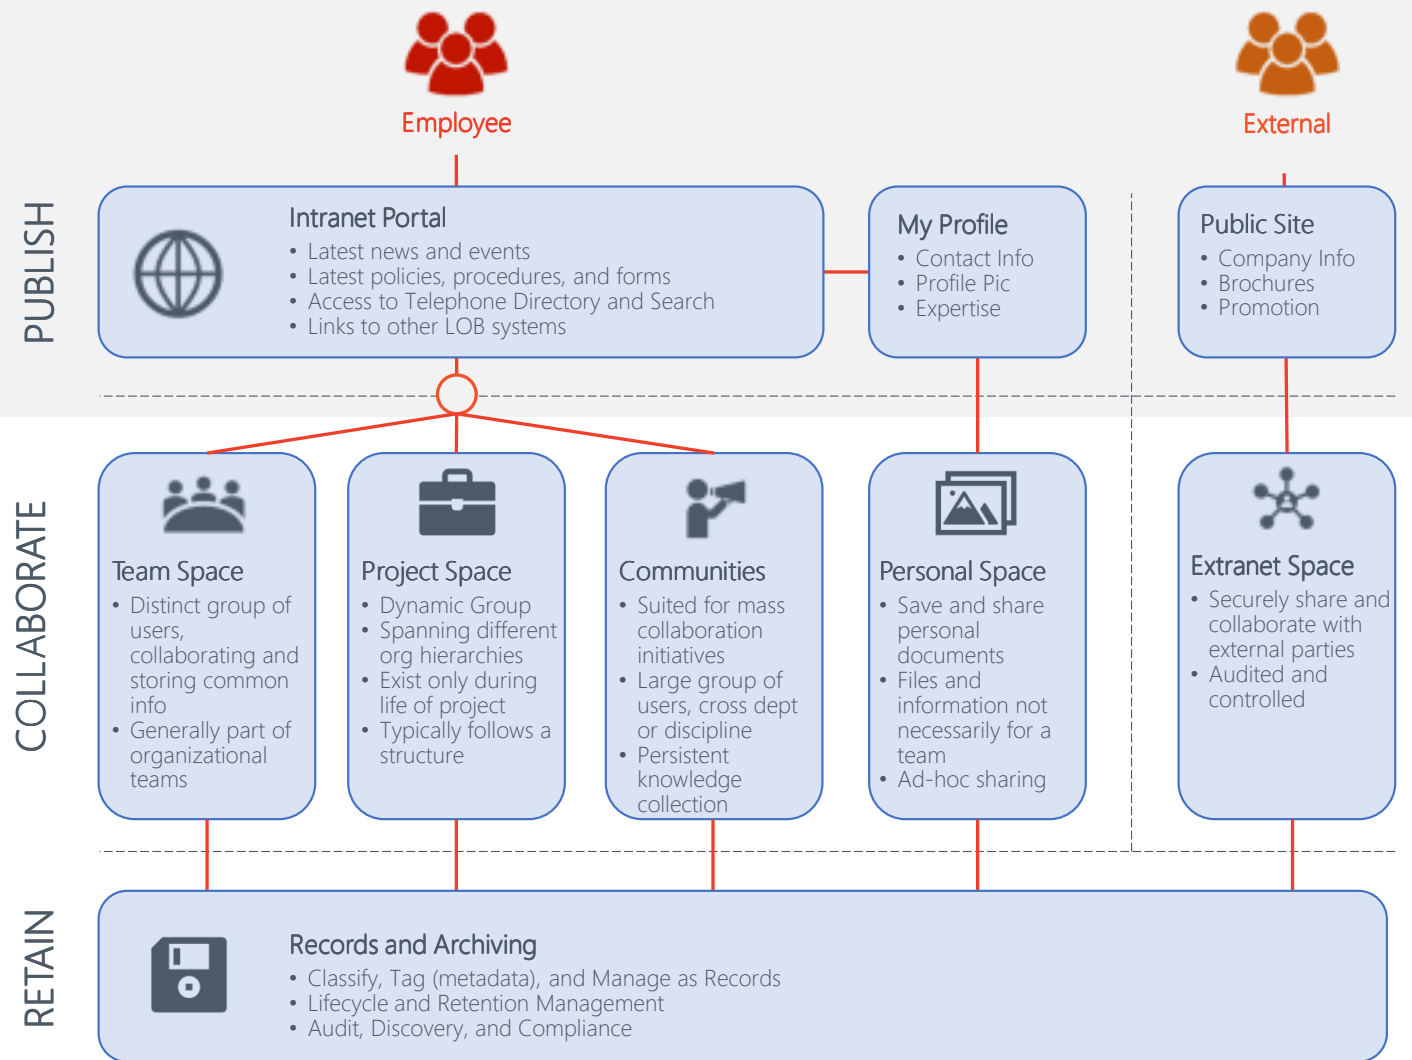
Employee

External

PUBLISH

Intranet Portal
• Latest news and events
• Latest policies, procedures, and forms
• Access to Telephone Directory and Search
• Links to other LOB systems

My Profile
• Contact Info
• Profile Pic
• Expertise

Public Site
• Company Info
• Brochures
• Promotion

COLLABORATE

Team Space
• Distinct group of users, collaborating and storing common info
• Generally part of organizational teams

Project Space
• Dynamic Group
• Spanning different org hierarchies
• Exist only during life of project
• Typically follows a structure

Communities
• Suited for mass collaboration initiatives
• Large group of users, cross dept or discipline
• Persistent knowledge collection

Personal Space
• Save and share personal documents
• Files and information not necessarily for a team
• Ad-hoc sharing

Extranet Space
• Securely share and collaborate with external parties
• Audited and controlled

RETAIN

Records and Archiving
• Classify, Tag (metadata), and Manage as Records
• Lifecycle and Retention Management
• Audit, Discovery, and Compliance